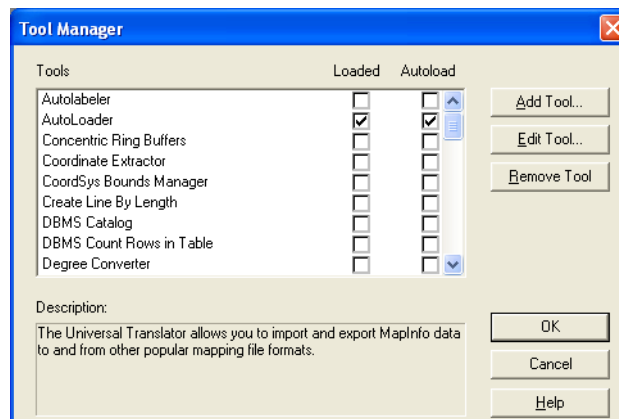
Tool Manager

| Tools | Loaded | Autoload |
|---|---|---|
| Autolabeler | ☐ | ☐ |
| AutoLoader | ☑ | ☑ |
| Concentric Ring Buffers | ☐ | ☐ |
| Coordinate Extractor | ☐ | ☐ |
| CoordSys Bounds Manager | ☐ | ☐ |
| Create Line By Length | ☐ | ☐ |
| DBMS Catalog | ☐ | ☐ |
| DBMS Count Rows in Table | ☐ | ☐ |
| Degree Converter | ☐ | ☐ |

Add Tool...
Edit Tool...
Remove Tool

Description:
The Universal Translator allows you to import and export MapInfo data to and from other popular mapping file formats.

OK
Cancel
Help